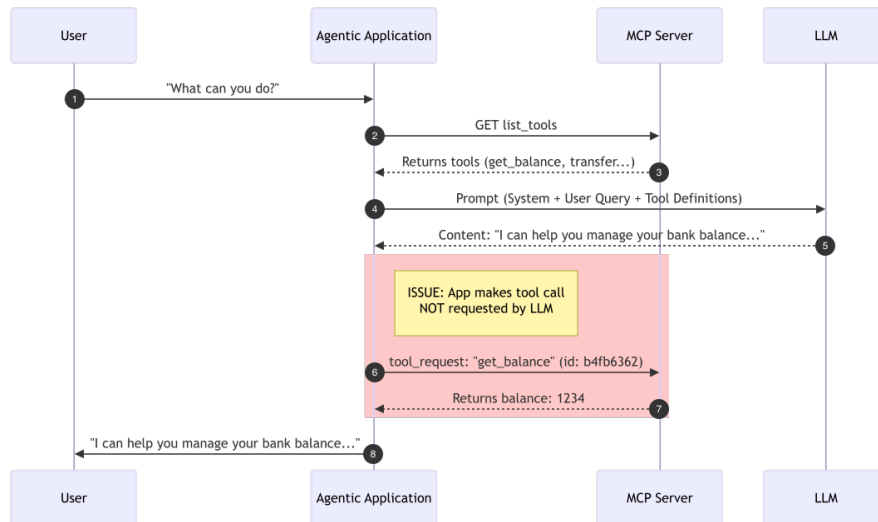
User

Agentic Application

MCP Server

LLM

1 "What can you do?"

2 GET list_tools

3 Returns tools (get_balance, transfer...)

4 Prompt (System + User Query + Tool Definitions)

5 Content: "I can help you manage your bank balance..."

ISSUE: App makes tool call NOT requested by LLM

6 tool_request: "get_balance" (id: b4fb6362)

7 Returns balance: 1234

8 "I can help you manage your bank balance..."

User

Agentic Application

MCP Server

LLM